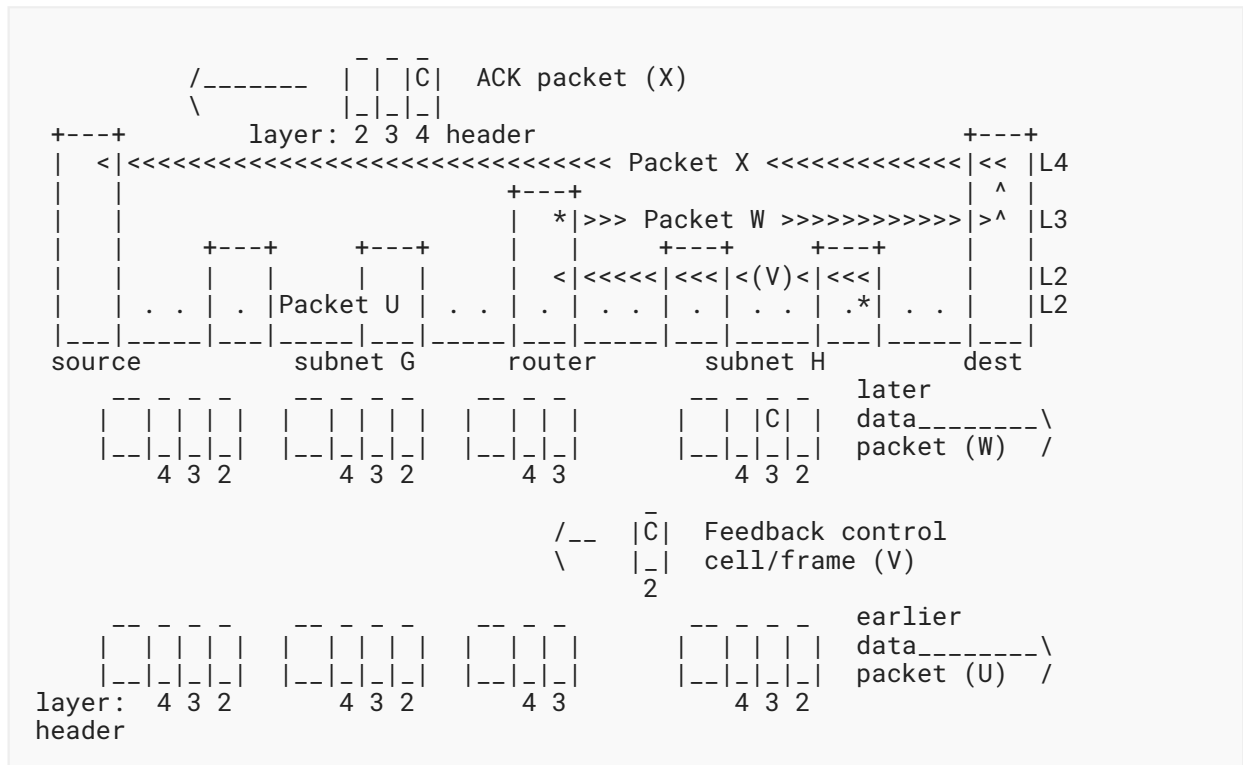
/_______ |C| ACK packet (X)
\

layer: 2 3 4 header

< Packet X << L4

^

*|>>> Packet W >>>|>^ L3

<|<<<<<|<<<|<(V)<|<<<| L2

. . . . Packet U . . . . . . . . . .* . . L2

source subnet G router subnet H dest

later
|C| data________\
packet (W) /
4 3 2 4 3 2 4 3 4 3 2

/__ |C| Feedback control
\ cell/frame (V)
2

earlier
data________\
packet (U) /
layer: 4 3 2 4 3 2 4 3 4 3 2
header